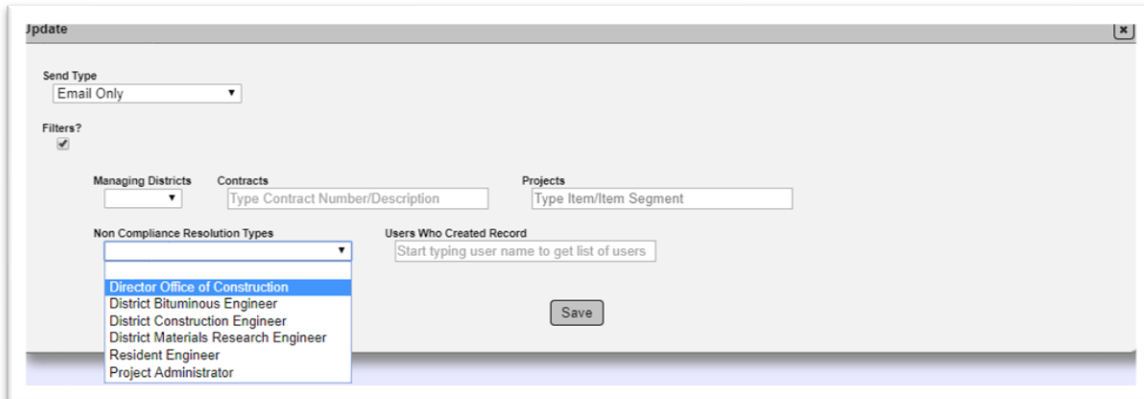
Jpdate

×

Send Type
Email Only

Filters?

Managing Districts
Contracts
Type Contract Number/Description
Projects
Type Item/Item Segment

Non Compliance Resolution Types
Users Who Created Record
Start typing user name to get list of users

Director Office of Construction
District Bituminous Engineer
District Construction Engineer
District Materials Research Engineer
Resident Engineer
Project Administrator

Save